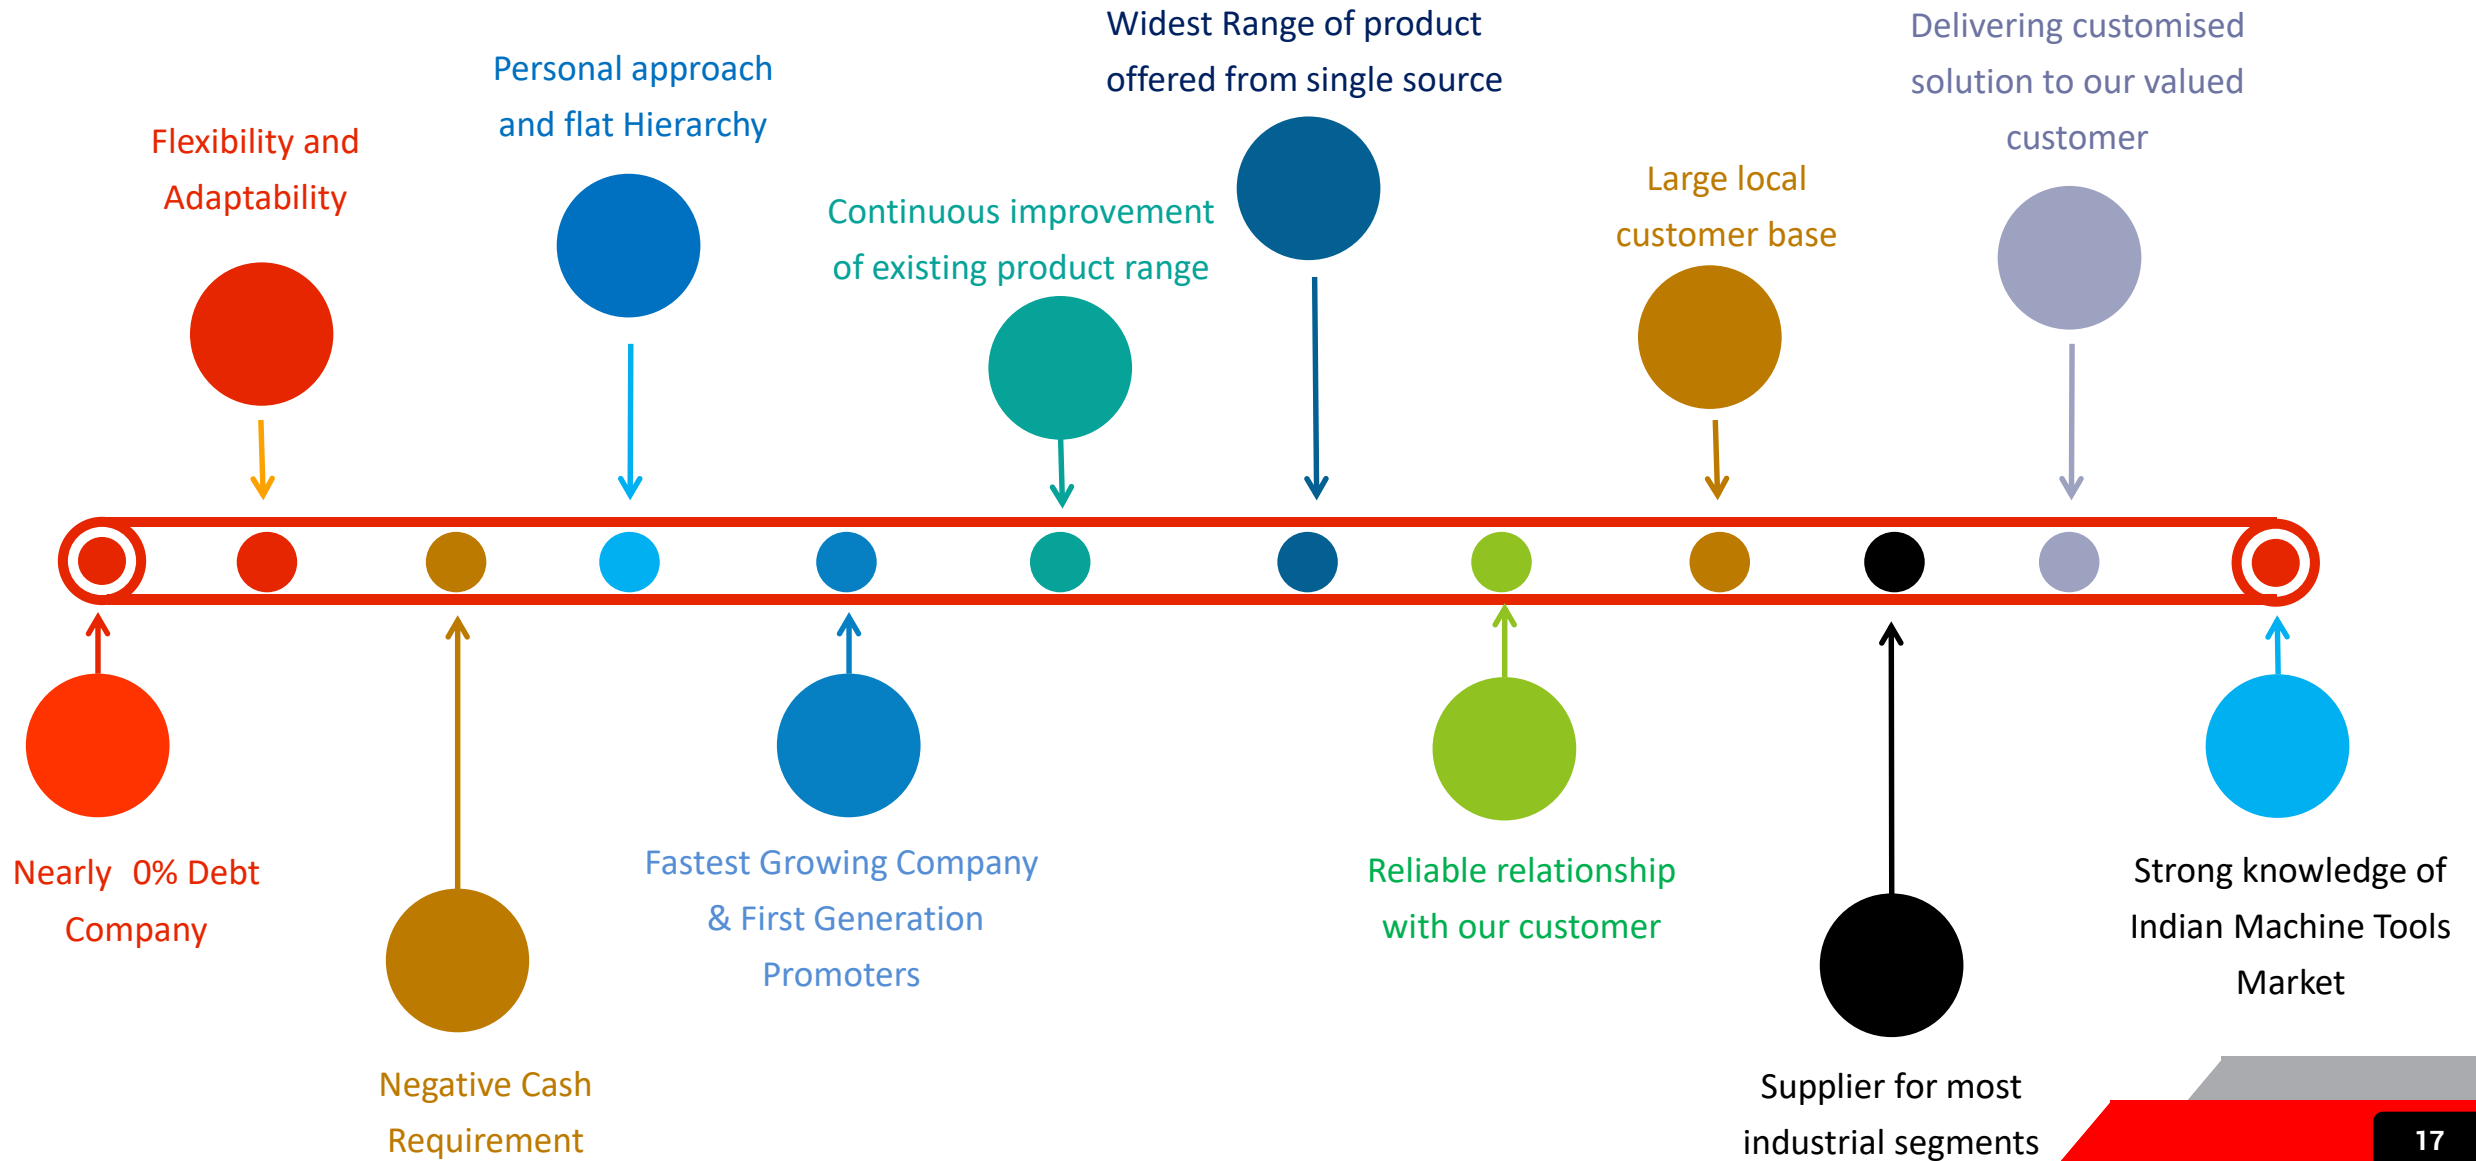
Widest Range of product offered from single source

Delivering customised solution to our valued customer

Personal approach and flat Hierarchy

Flexibility and Adaptability

Continuous improvement of existing product range

Large local customer base

Nearly 0% Debt Company

Negative Cash Requirement

Fastest Growing Company & First Generation Promoters

Reliable relationship with our customer

Supplier for most industrial segments

Strong knowledge of Indian Machine Tools Market

17